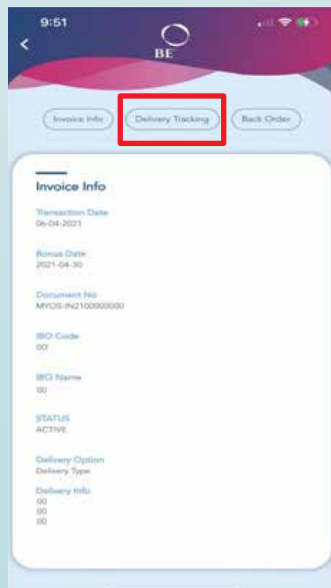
9:51

BE

Invoice Info

Delivery Tracking

Back Order

Invoice Info

Transaction Date
06-04-2021

Bonus Date
2021-04-30

Document No
MYOS-IN2100000000

IBO Code
00

IBO Name
00

STATUS
ACTIVE

Delivery Option
Delivery Type

Delivery Info
00
00
00